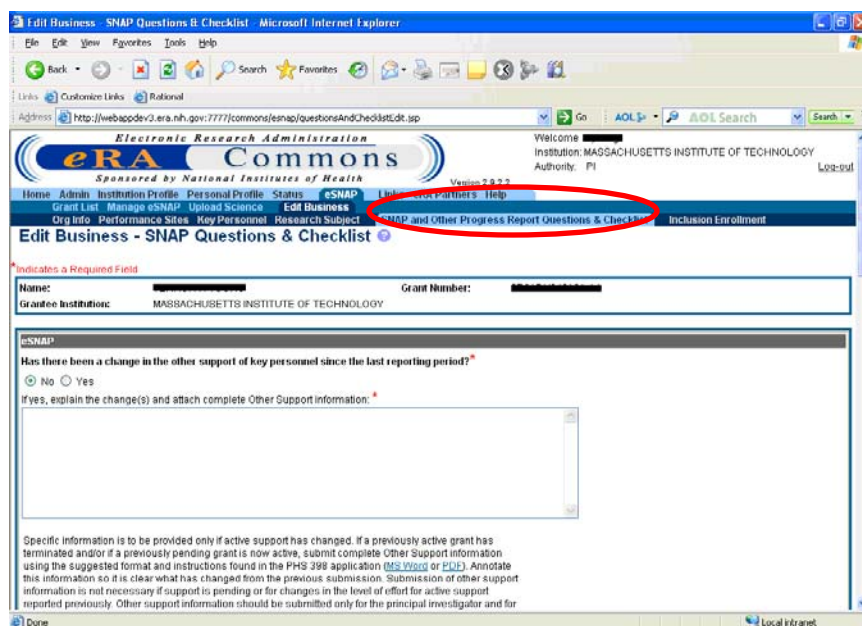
Edit Business - SNAP Questions & Checklist - Microsoft Internet Explorer

File Edit View Favorites Tools Help

Back Search Favorites

Links Customize Links Rational

Address http://webappdev3.era.nih.gov:7777/commons/esnap/questionsAndChecklistEdit.jsp Go AOL AOL Search Search

Electronic Research Administration
eRA Commons
Sponsored by National Institutes of Health
Version 2.9.2.2

Welcome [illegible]
Institution: MASSACHUSETTS INSTITUTE OF TECHNOLOGY
Authority: PI
Log-out

Home Admin Institution Profile Personal Profile Status eSNAP Links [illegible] Partners Help
Grant List Manage eSNAP Upload Science Edit Business
Org Info Performance Sites Key Personnel Research Subject SNAP and Other Progress Report Questions & Checklist Inclusion Enrollment

Edit Business - SNAP Questions & Checklist

*Indicates a Required Field

Name: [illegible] Grant Number: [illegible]
Grantee Institution: MASSACHUSETTS INSTITUTE OF TECHNOLOGY

eSNAP

Has there been a change in the other support of key personnel since the last reporting period?*

No Yes

If yes, explain the change(s) and attach complete Other Support information: *

Specific information is to be provided only if active support has changed. If a previously active grant has terminated and/or if a previously pending grant is now active, submit complete Other Support information using the suggested format and instructions found in the PHS 398 application (MS Word or PDF). Annotate this information so it is clear what has changed from the previous submission. Submission of other support information is not necessary if support is pending or for changes in the level of effort for active support reported previously. Other support information should be submitted only for the principal investigator and for

Done Local intranet